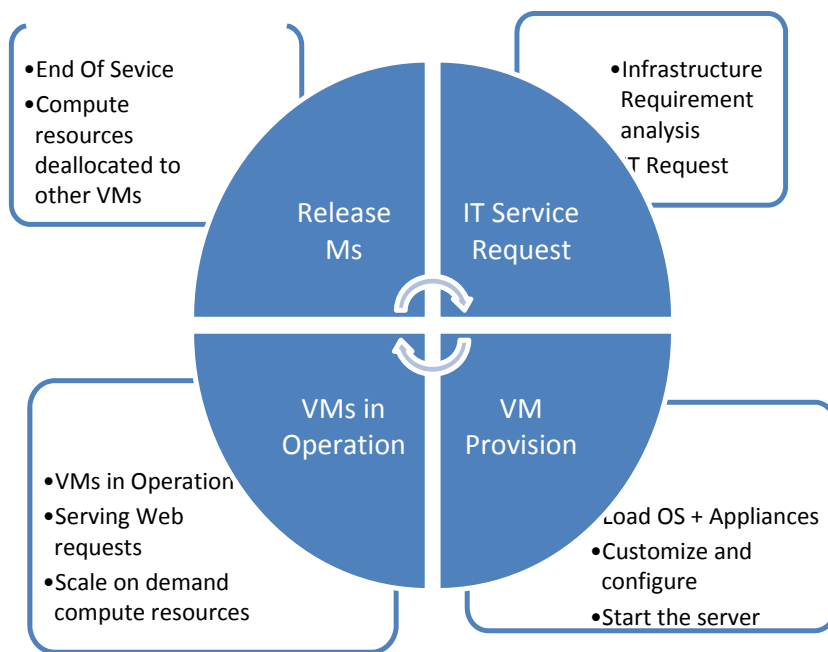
•End Of Sevice
•Compute resources deallocated to other VMs

•Infrastructure Requirement analysis
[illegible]T Request

Release Ms

IT Service Request

VMs in Operation

VM Provision

•VMs in Operation
•Serving Web requests
•Scale on demand compute resources

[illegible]Load OS + Appliances
•Customize and configure
•Start the server